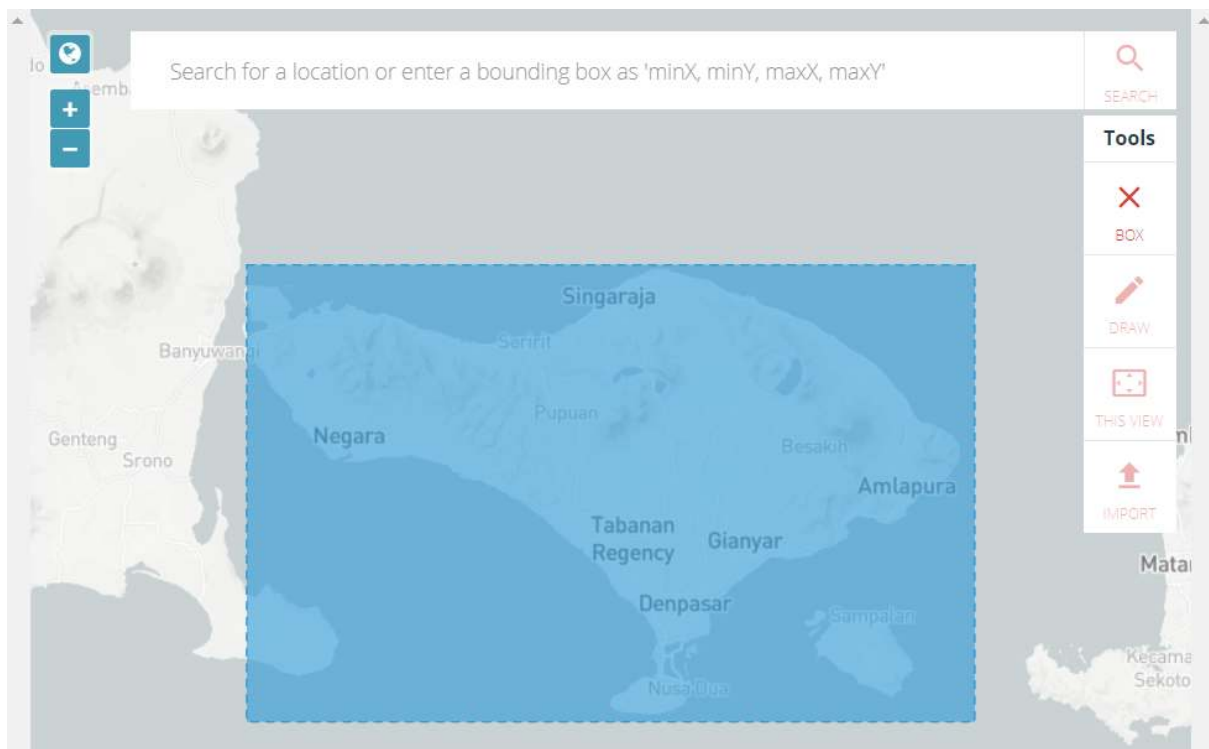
Search for a location or enter a bounding box as 'minX, minY, maxX, maxY'

SEARCH

Tools

BOX

DRAW

THIS VIEW

IMPORT

+
−

Singaraja
Seririt
Banyuwangi
Pupuan
Negara
Genteng
Srono
Besakih
Amlapura
Tabanan Regency
Gianyar
Mataram
Denpasar
Sampalan
Nusa Dua
Kecamatan Sekotong